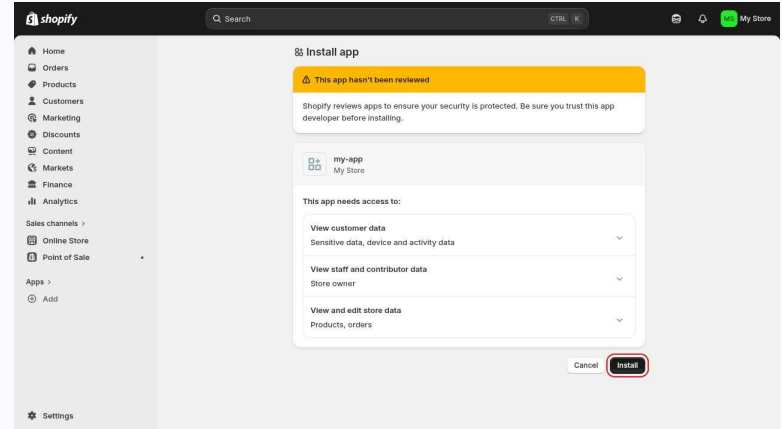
shopify

Search CTRL K

MS My Store

Home
Orders
Products
Customers
Marketing
Discounts
Content
Markets
Finance
Analytics

Sales channels >
Online Store
Point of Sale

Apps >
Add

Settings

Install app

This app hasn't been reviewed

Shopify reviews apps to ensure your security is protected. Be sure you trust this app developer before installing.

my-app
My Store

This app needs access to:

View customer data
Sensitive data, device and activity data

View staff and contributor data
Store owner

View and edit store data
Products, orders

Cancel Install